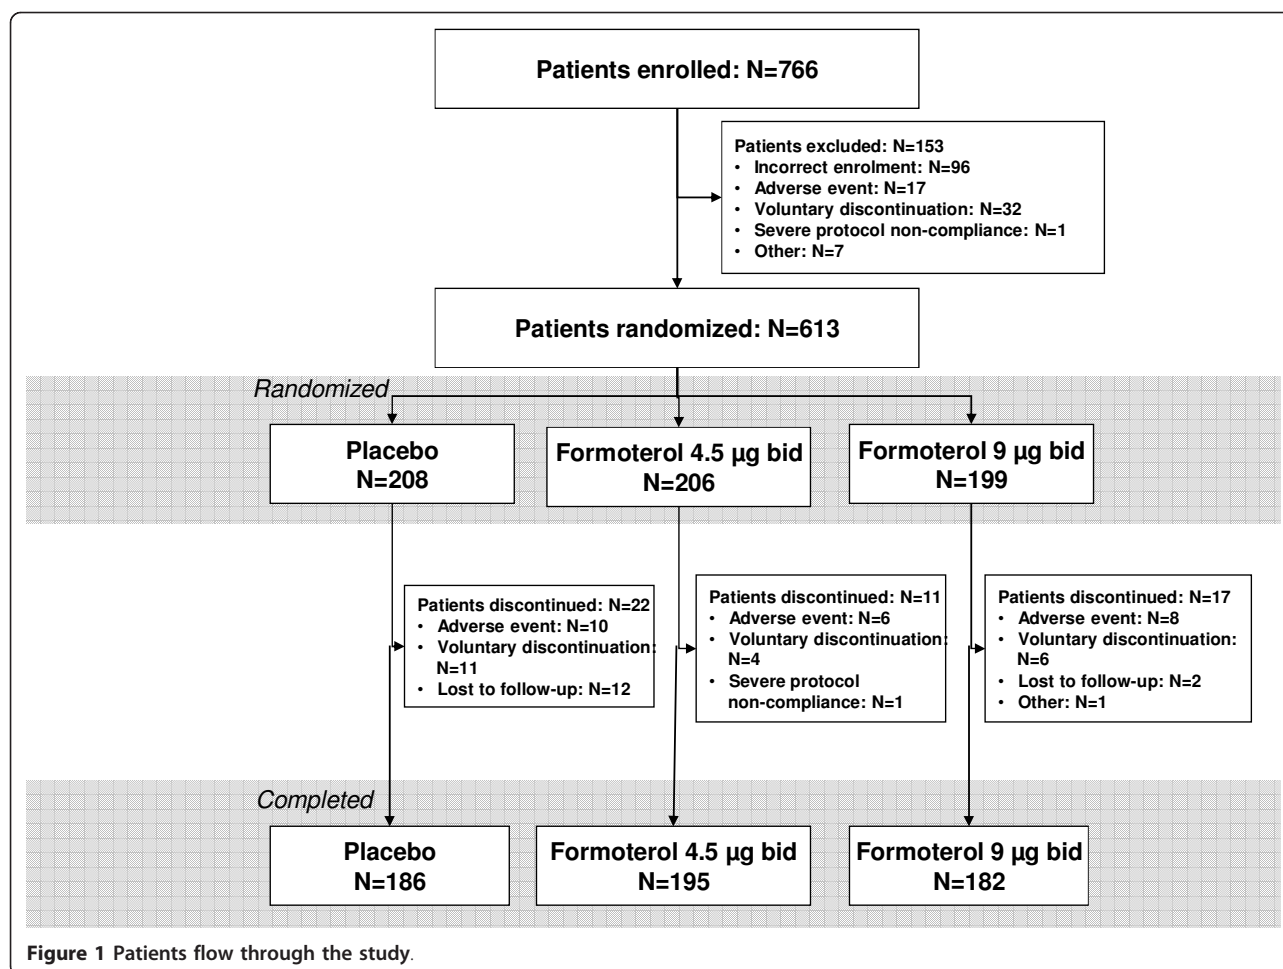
Patients enrolled: N=766

Patients excluded: N=153
• Incorrect enrolment: N=96
• Adverse event: N=17
• Voluntary discontinuation: N=32
• Severe protocol non-compliance: N=1
• Other: N=7

Patients randomized: N=613

Randomized

Placebo
N=208

Formoterol 4.5 µg bid
N=206

Formoterol 9 µg bid
N=199

Patients discontinued: N=22
• Adverse event: N=10
• Voluntary discontinuation: N=11
• Lost to follow-up: N=12

Patients discontinued: N=11
• Adverse event: N=6
• Voluntary discontinuation: N=4
• Severe protocol non-compliance: N=1

Patients discontinued: N=17
• Adverse event: N=8
• Voluntary discontinuation: N=6
• Lost to follow-up: N=2
• Other: N=1

Completed

Placebo
N=186

Formoterol 4.5 µg bid
N=195

Formoterol 9 µg bid
N=182

Figure 1 Patients flow through the study.